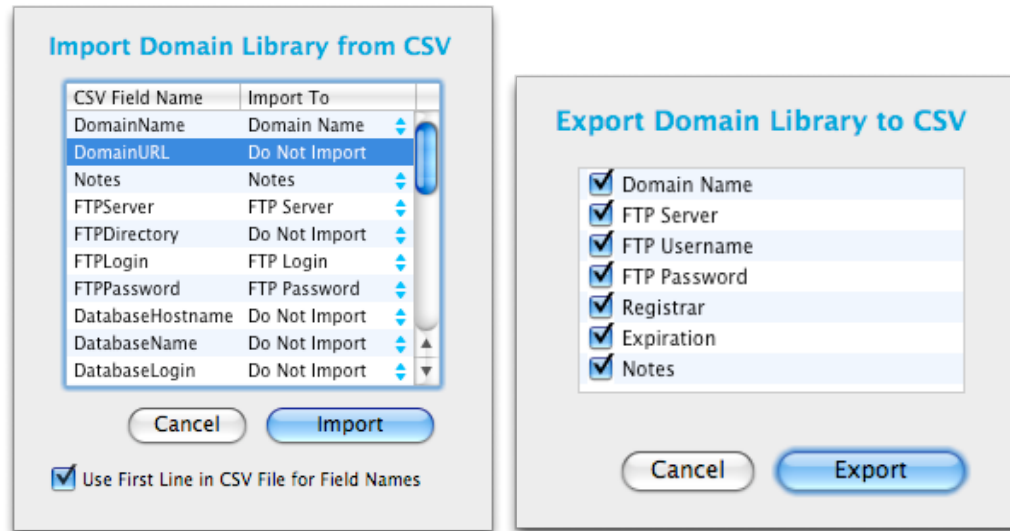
Import Domain Library from CSV

| CSV Field Name | Import To |
|---|---|
| DomainName | Domain Name |
| DomainURL | Do Not Import |
| Notes | Notes |
| FTPServer | FTP Server |
| FTPDirectory | Do Not Import |
| FTPLogin | FTP Login |
| FTPPassword | FTP Password |
| DatabaseHostname | Do Not Import |
| DatabaseName | Do Not Import |
| DatabaseLogin | Do Not Import |

Cancel Import

Use First Line in CSV File for Field Names

Export Domain Library to CSV

Domain Name
FTP Server
FTP Username
FTP Password
Registrar
Expiration
Notes

Cancel Export